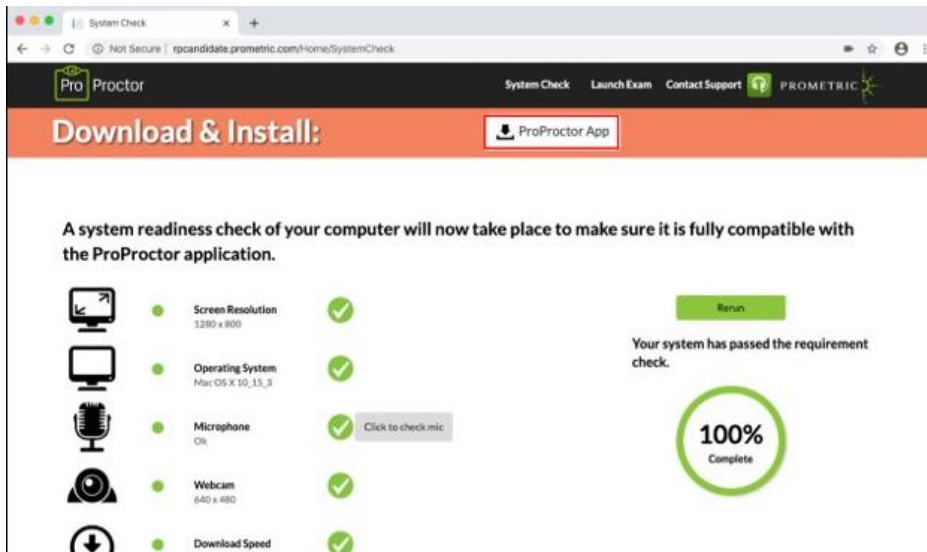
System Check ×

Not Secure | rpcandidate.prometric.com/Home/SystemCheck

Pro Proctor

System Check Launch Exam Contact Support PROMETRIC

Download & Install:

ProProctor App

A system readiness check of your computer will now take place to make sure it is fully compatible with the ProProctor application.

Screen Resolution
1280 x 800

Operating System
Mac OS X 10_15_3

Microphone
Ok

Click to check mic

Webcam
640 x 480

Download Speed

Rerun

Your system has passed the requirement check.

100%
Complete